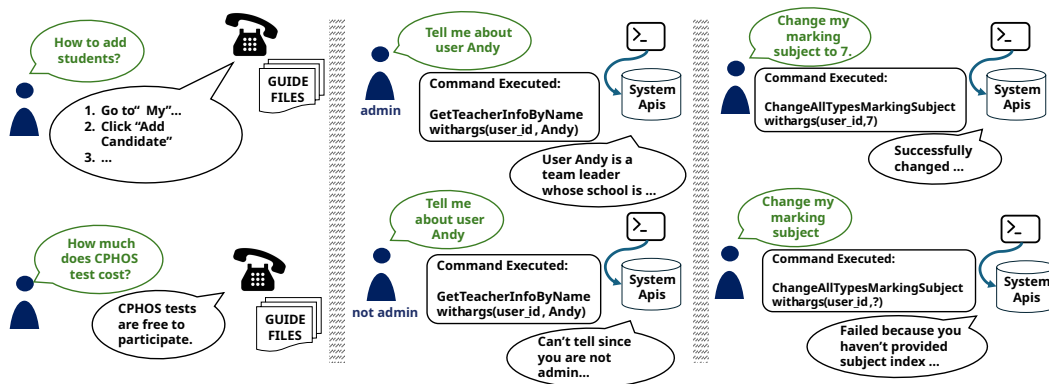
How to add students?

1. Go to“ My”...
2. Click “Add Candidate”
3. ...

GUIDE FILES

How much does CPHOS test cost?

CPHOS tests are free to participate.

GUIDE FILES

Tell me about user Andy

admin

Command Executed:

GetTeacherInfoByName withargs(user_id , Andy)

System Apis

User Andy is a team leader whose school is ...

Tell me about user Andy

not admin

Command Executed:

GetTeacherInfoByName withargs(user_id , Andy)

System Apis

Can’t tell since you are not admin...

Change my marking subject to 7.

Command Executed:

ChangeAllTypesMarkingSubject withargs(user_id,7)

System Apis

Successfully changed ...

Change my marking subject

Command Executed:

ChangeAllTypesMarkingSubject withargs(user_id,?)

System Apis

Failed because you haven’t provided subject index ...